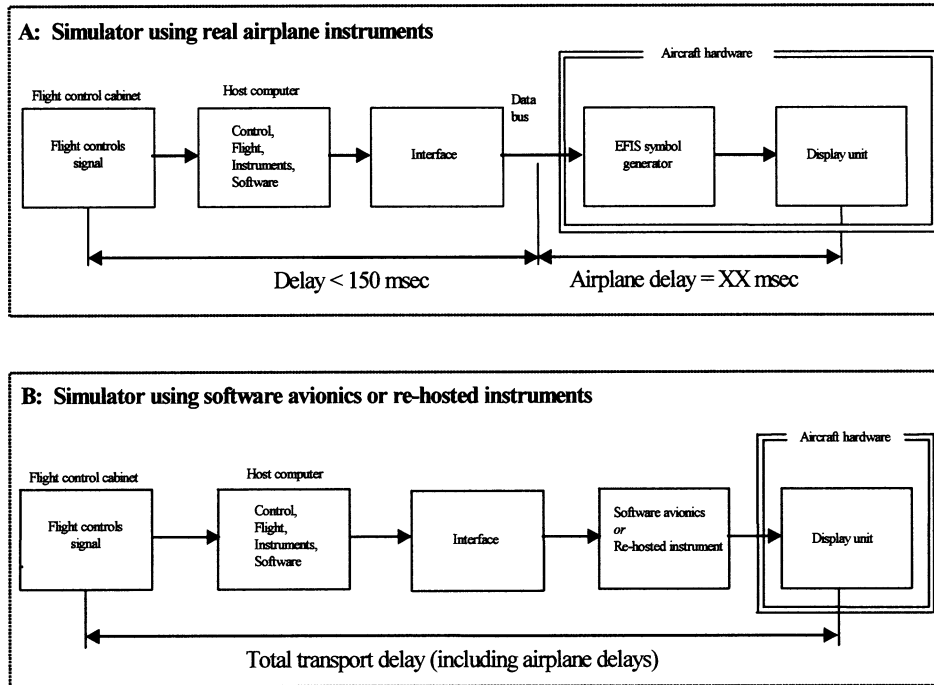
A: Simulator using real airplane instruments

Aircraft hardware

Flight control cabinet

Flight controls signal

Host computer

Control, Flight, Instruments, Software

Interface

Data bus

EFIS symbol generator

Display unit

Delay < 150 msec

Airplane delay = XX msec

B: Simulator using software avionics or re-hosted instruments

Aircraft hardware

Flight control cabinet

Flight controls signal

Host computer

Control, Flight, Instruments, Software

Interface

Software avionics *or* Re-hosted instrument

Display unit

Total transport delay (including airplane delays)